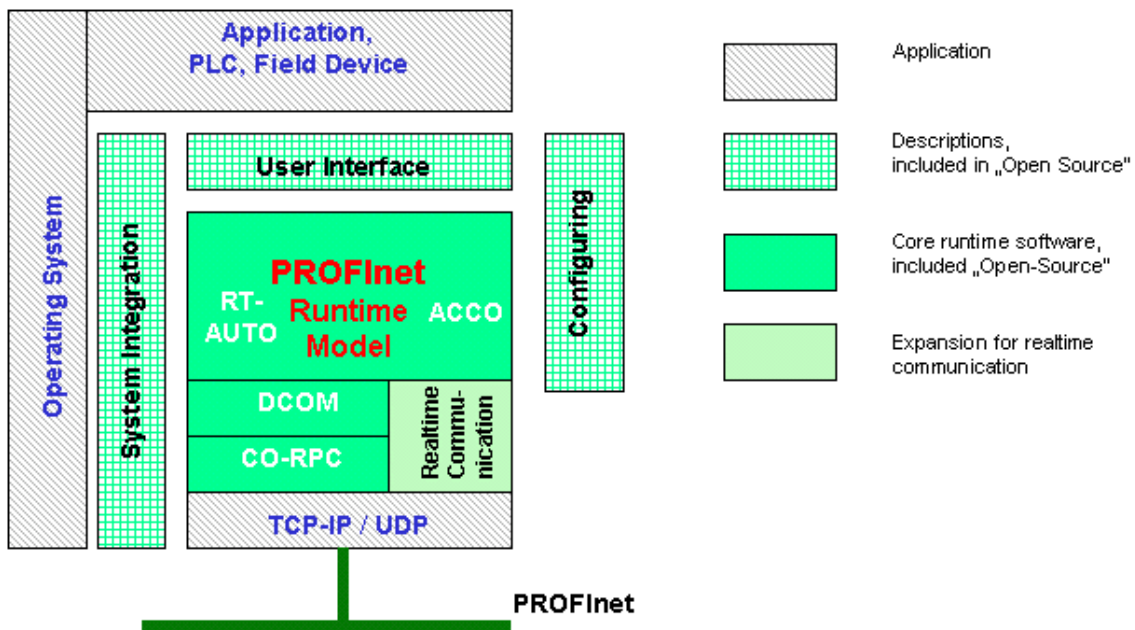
Application, PLC, Field Device

Operating System

System Integration

User Interface

PROFInet Runtime Model

RT-AUTO

ACCO

DCOM

CO-RPC

Realtime Communication

TCP-IP / UDP

Configuring

PROFInet

Application

Descriptions, included in „Open Source"

Core runtime software, included „Open-Source"

Expansion for realtime communication